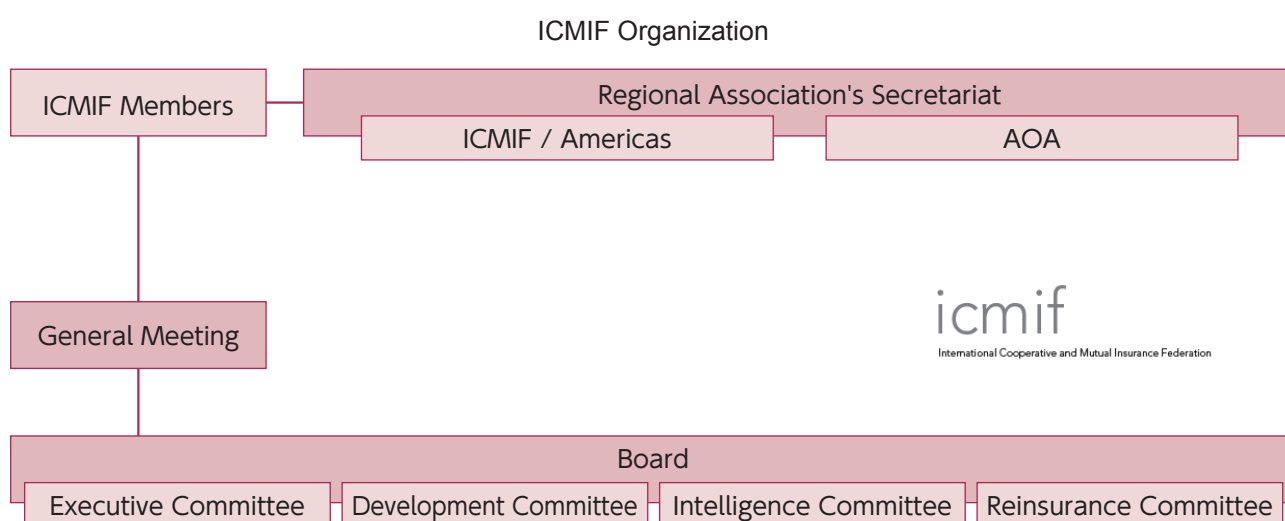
ICMIF Organization

ICMIF Members

Regional Association's Secretariat

ICMIF / Americas

AOA

General Meeting

icmif
International Cooperative and Mutual Insurance Federation

Board

Executive Committee

Development Committee

Intelligence Committee

Reinsurance Committee